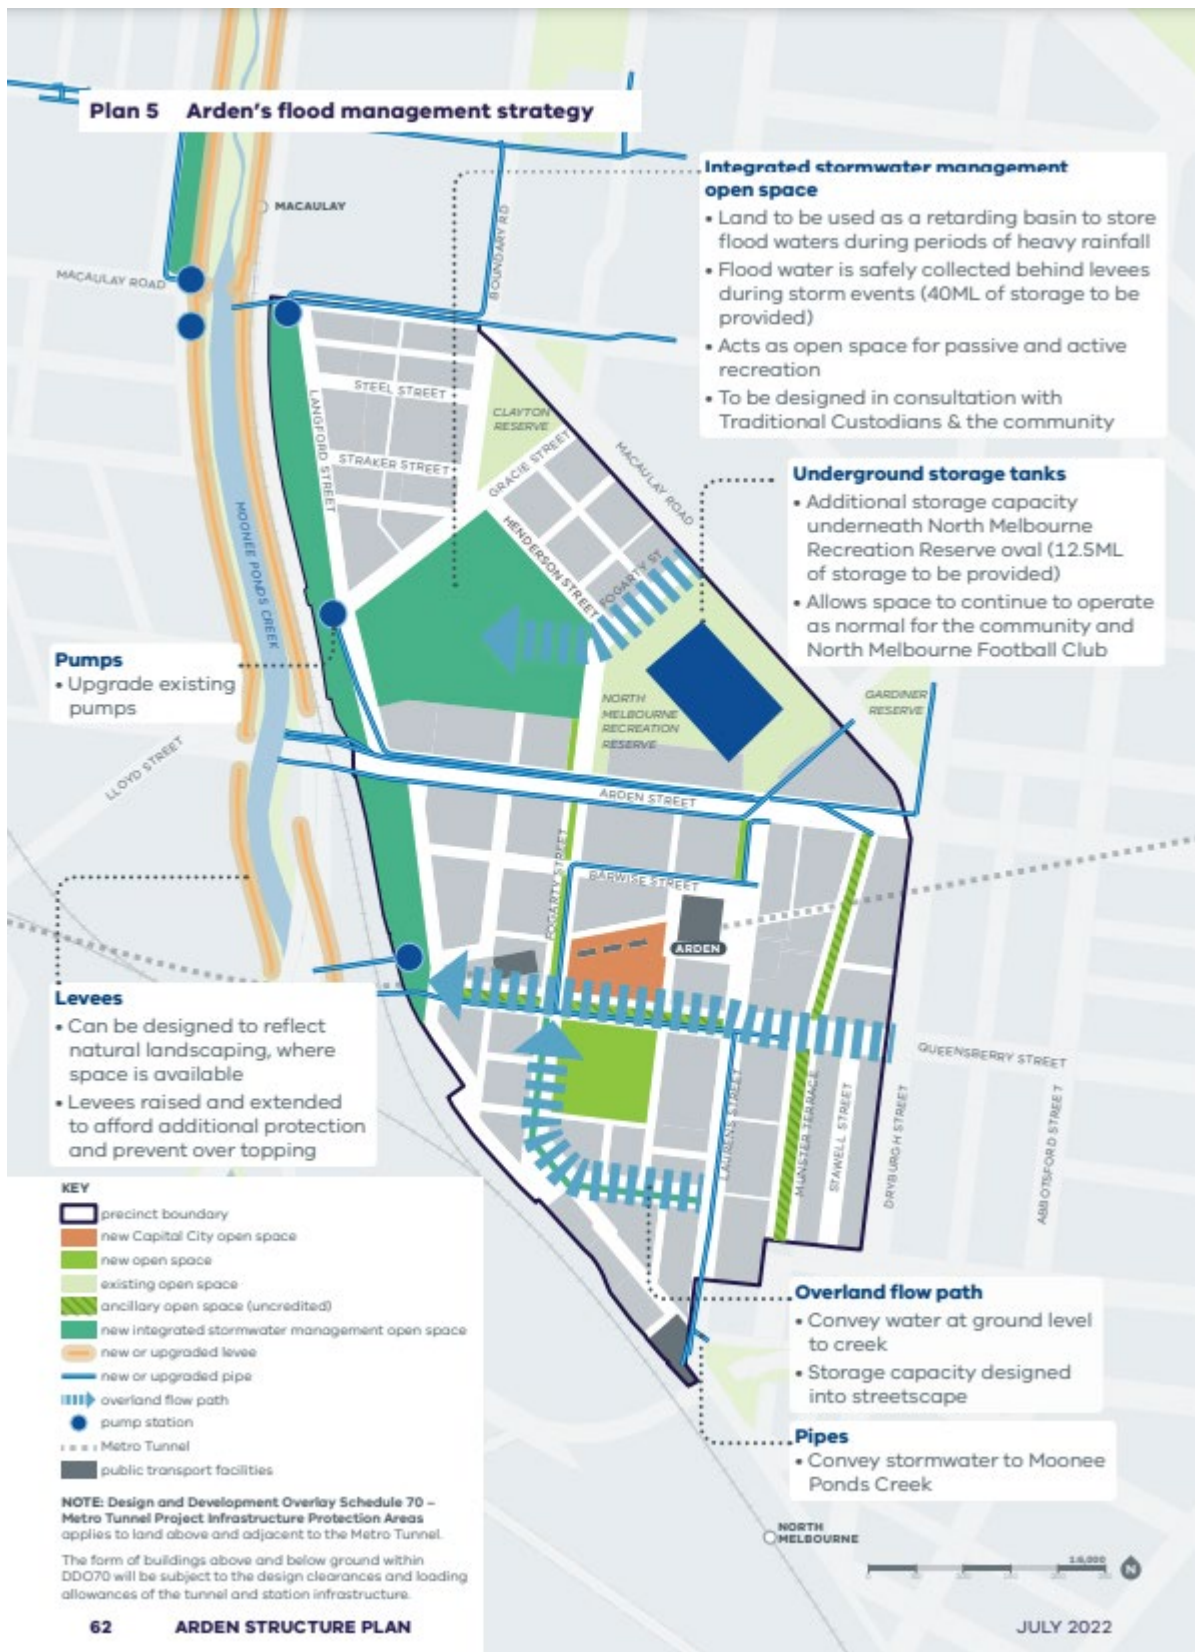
Plan 5 Arden's flood management strategy

MACAULAY

MACAULAY ROAD

BOUNDARY RD

Integrated stormwater management open space
• Land to be used as a retarding basin to store flood waters during periods of heavy rainfall
• Flood water is safely collected behind levees during storm events (40ML of storage to be provided)
• Acts as open space for passive and active recreation
• To be designed in consultation with Traditional Custodians & the community

STEEL STREET

LANGFORD STREET

CLAYTON RESERVE

GRACIE STREET

MACAULAY ROAD

STRAKER STREET

HENDERSON STREET

FOGARTY ST

MOONEE PONDS CREEK

Underground storage tanks
• Additional storage capacity underneath North Melbourne Recreation Reserve oval (12.5ML of storage to be provided)
• Allows space to continue to operate as normal for the community and North Melbourne Football Club

Pumps
• Upgrade existing pumps

NORTH MELBOURNE RECREATION RESERVE

GARDINER RESERVE

LLOYD STREET

ARDEN STREET

FOGARTY STREET

BARWISE STREET

ARDEN

Levees
• Can be designed to reflect natural landscaping, where space is available
• Levees raised and extended to afford additional protection and prevent over topping

QUEENSBERRY STREET

LAURENS STREET

MUNSTER TERRACE

STAWELL STREET

DRYBURGH STREET

ABBOTSFORD STREET

KEY
precinct boundary
new Capital City open space
new open space
existing open space
ancillary open space (uncredited)
new integrated stormwater management open space
new or upgraded levee
new or upgraded pipe
overland flow path
pump station
Metro Tunnel
public transport facilities

NOTE: Design and Development Overlay Schedule 70 – Metro Tunnel Project Infrastructure Protection Areas applies to land above and adjacent to the Metro Tunnel.

The form of buildings above and below ground within DDO70 will be subject to the design clearances and loading allowances of the tunnel and station infrastructure.

Overland flow path
• Convey water at ground level to creek
• Storage capacity designed into streetscape

Pipes
• Convey stormwater to Moonee Ponds Creek

NORTH MELBOURNE

1:6,000

62 ARDEN STRUCTURE PLAN

JULY 2022